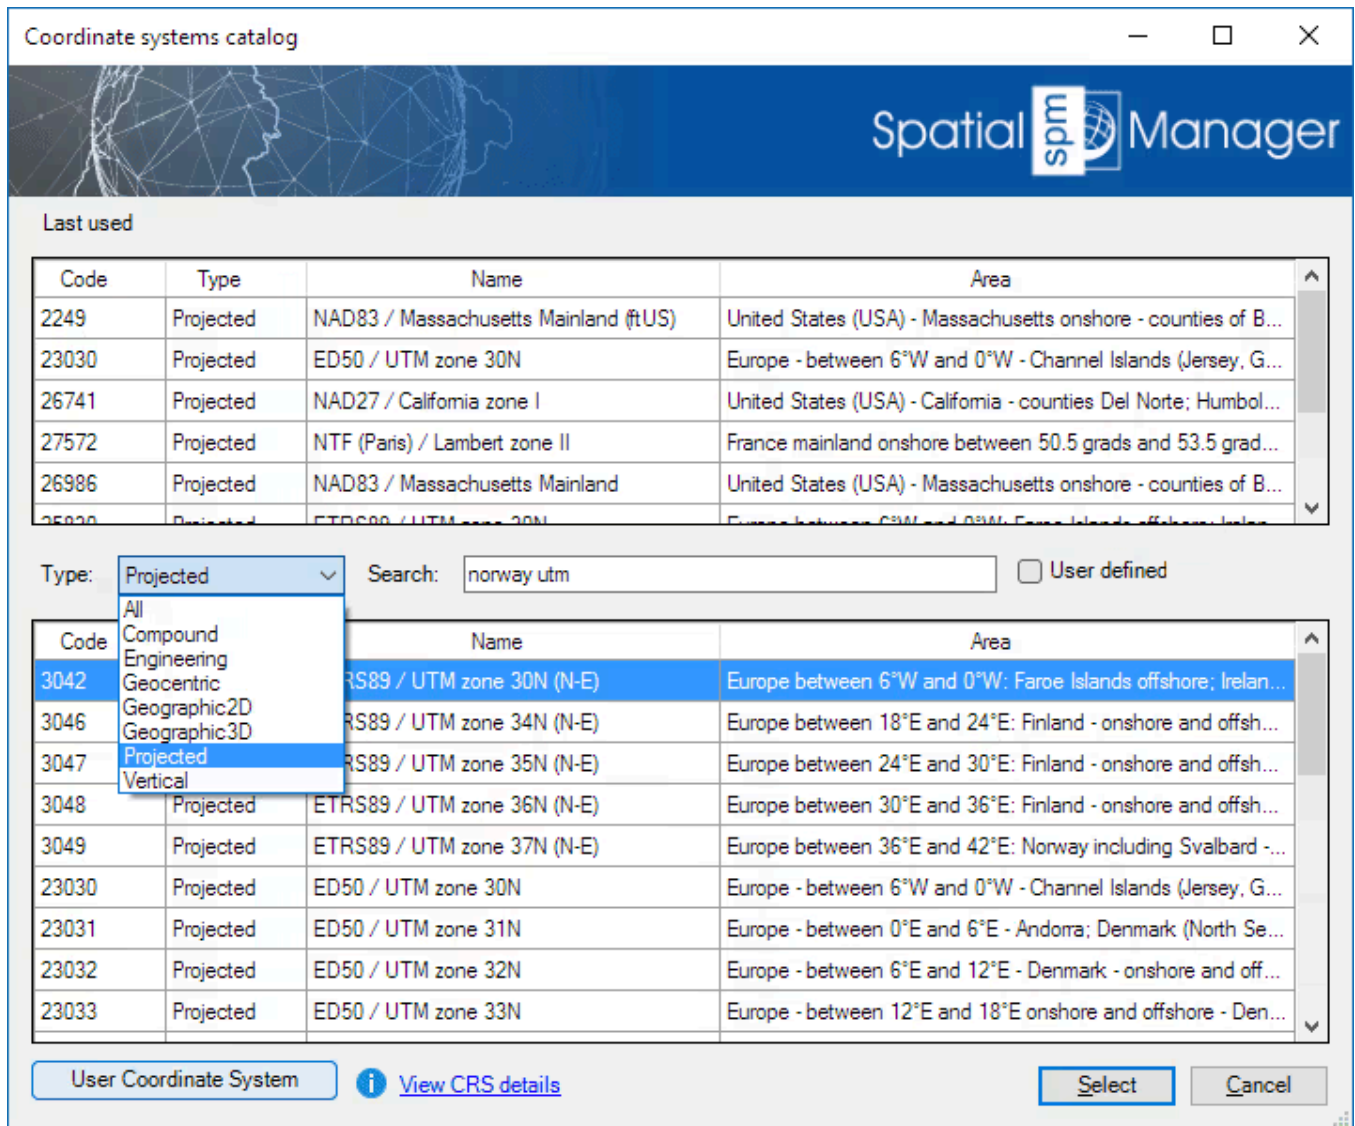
Coordinate systems catalog

Spatial spm Manager

Last used

| Code | Type | Name | Area |
|---|---|---|---|
| 2249 | Projected | NAD83 / Massachusetts Mainland (ftUS) | United States (USA) - Massachusetts onshore - counties of B... |
| 23030 | Projected | ED50 / UTM zone 30N | Europe - between 6°W and 0°W - Channel Islands (Jersey, G... |
| 26741 | Projected | NAD27 / California zone I | United States (USA) - California - counties Del Norte; Humbol... |
| 27572 | Projected | NTF (Paris) / Lambert zone II | France mainland onshore between 50.5 grads and 53.5 grad... |
| 26986 | Projected | NAD83 / Massachusetts Mainland | United States (USA) - Massachusetts onshore - counties of B... |
| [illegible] | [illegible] | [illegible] | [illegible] |

Type: Projected
Search: norway utm
User defined

All
Compound
Engineering
Geocentric
Geographic2D
Geographic3D
Projected
Vertical

| Code | Type | Name | Area |
|---|---|---|---|
| 3042 | | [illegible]RS89 / UTM zone 30N (N-E) | Europe between 6°W and 0°W: Faroe Islands offshore; Irelan... |
| 3046 | | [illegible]RS89 / UTM zone 34N (N-E) | Europe between 18°E and 24°E: Finland - onshore and offsh... |
| 3047 | | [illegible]RS89 / UTM zone 35N (N-E) | Europe between 24°E and 30°E: Finland - onshore and offsh... |
| 3048 | Projected | ETRS89 / UTM zone 36N (N-E) | Europe between 30°E and 36°E: Finland - onshore and offsh... |
| 3049 | Projected | ETRS89 / UTM zone 37N (N-E) | Europe between 36°E and 42°E: Norway including Svalbard -... |
| 23030 | Projected | ED50 / UTM zone 30N | Europe - between 6°W and 0°W - Channel Islands (Jersey, G... |
| 23031 | Projected | ED50 / UTM zone 31N | Europe - between 0°E and 6°E - Andorra; Denmark (North Se... |
| 23032 | Projected | ED50 / UTM zone 32N | Europe - between 6°E and 12°E - Denmark - onshore and off... |
| 23033 | Projected | ED50 / UTM zone 33N | Europe - between 12°E and 18°E onshore and offshore - Den... |

User Coordinate System
View CRS details
Select
Cancel